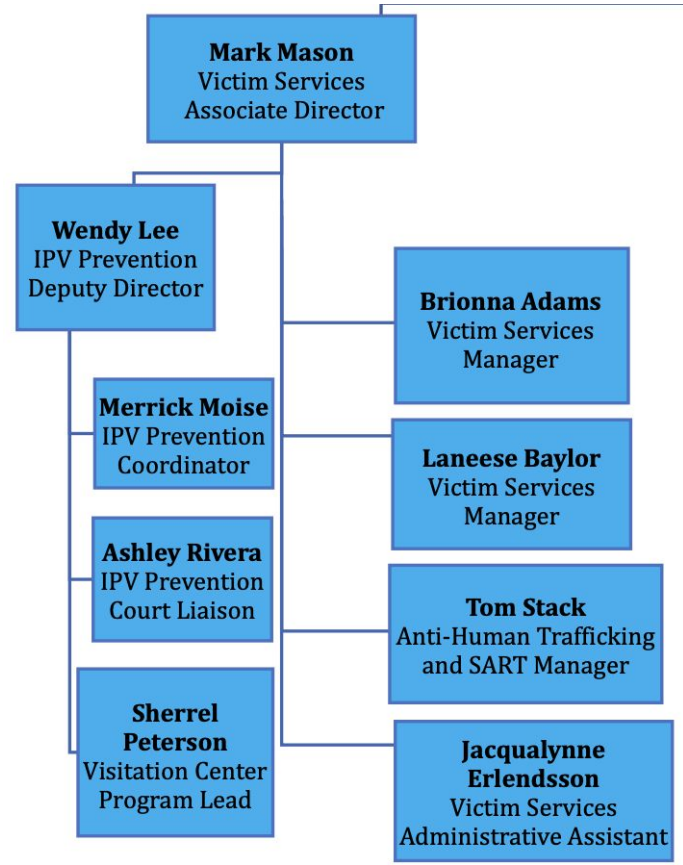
**Mark Mason**
Victim Services
Associate Director

**Wendy Lee**
IPV Prevention
Deputy Director

**Merrick Moise**
IPV Prevention
Coordinator

**Ashley Rivera**
IPV Prevention
Court Liaison

**Sherrel Peterson**
Visitation Center
Program Lead

**Brionna Adams**
Victim Services
Manager

**Laneese Baylor**
Victim Services
Manager

**Tom Stack**
Anti-Human Trafficking
and SART Manager

**Jacqualynne Erlendsson**
Victim Services
Administrative Assistant